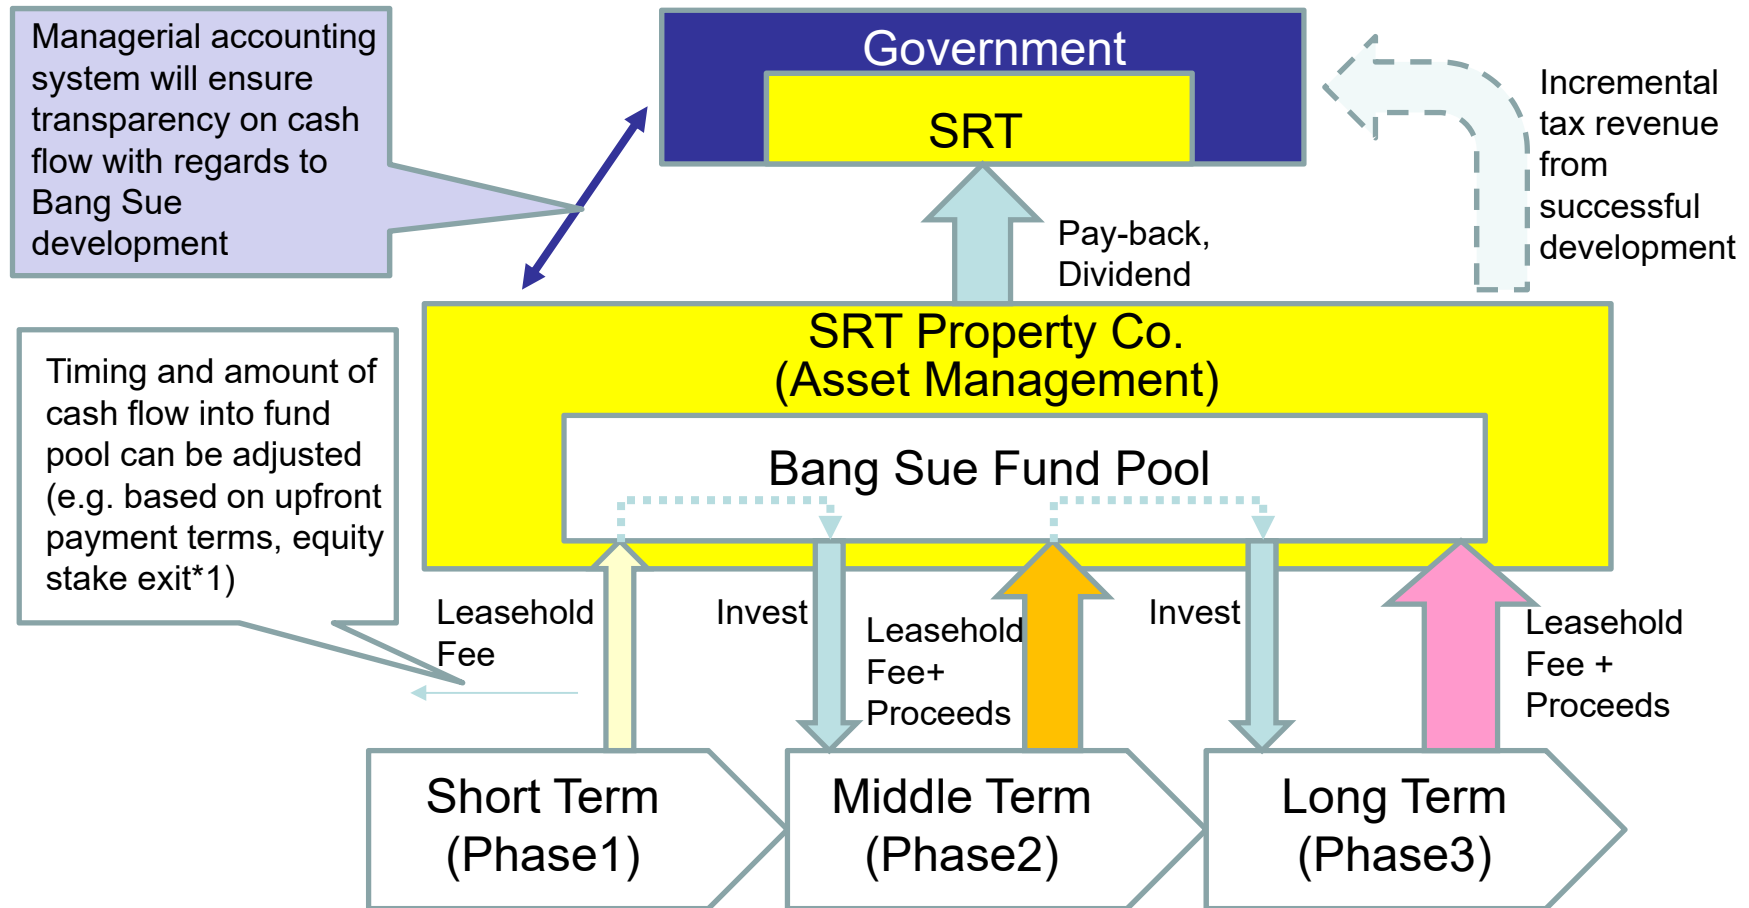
Managerial accounting system will ensure transparency on cash flow with regards to Bang Sue development

Government

SRT

Incremental tax revenue from successful development

Pay-back, Dividend

SRT Property Co. (Asset Management)

Bang Sue Fund Pool

Timing and amount of cash flow into fund pool can be adjusted (e.g. based on upfront payment terms, equity stake exit*1)

Leasehold Fee

Invest

Leasehold Fee+ Proceeds

Invest

Leasehold Fee + Proceeds

Short Term (Phase1)

Middle Term (Phase2)

Long Term (Phase3)